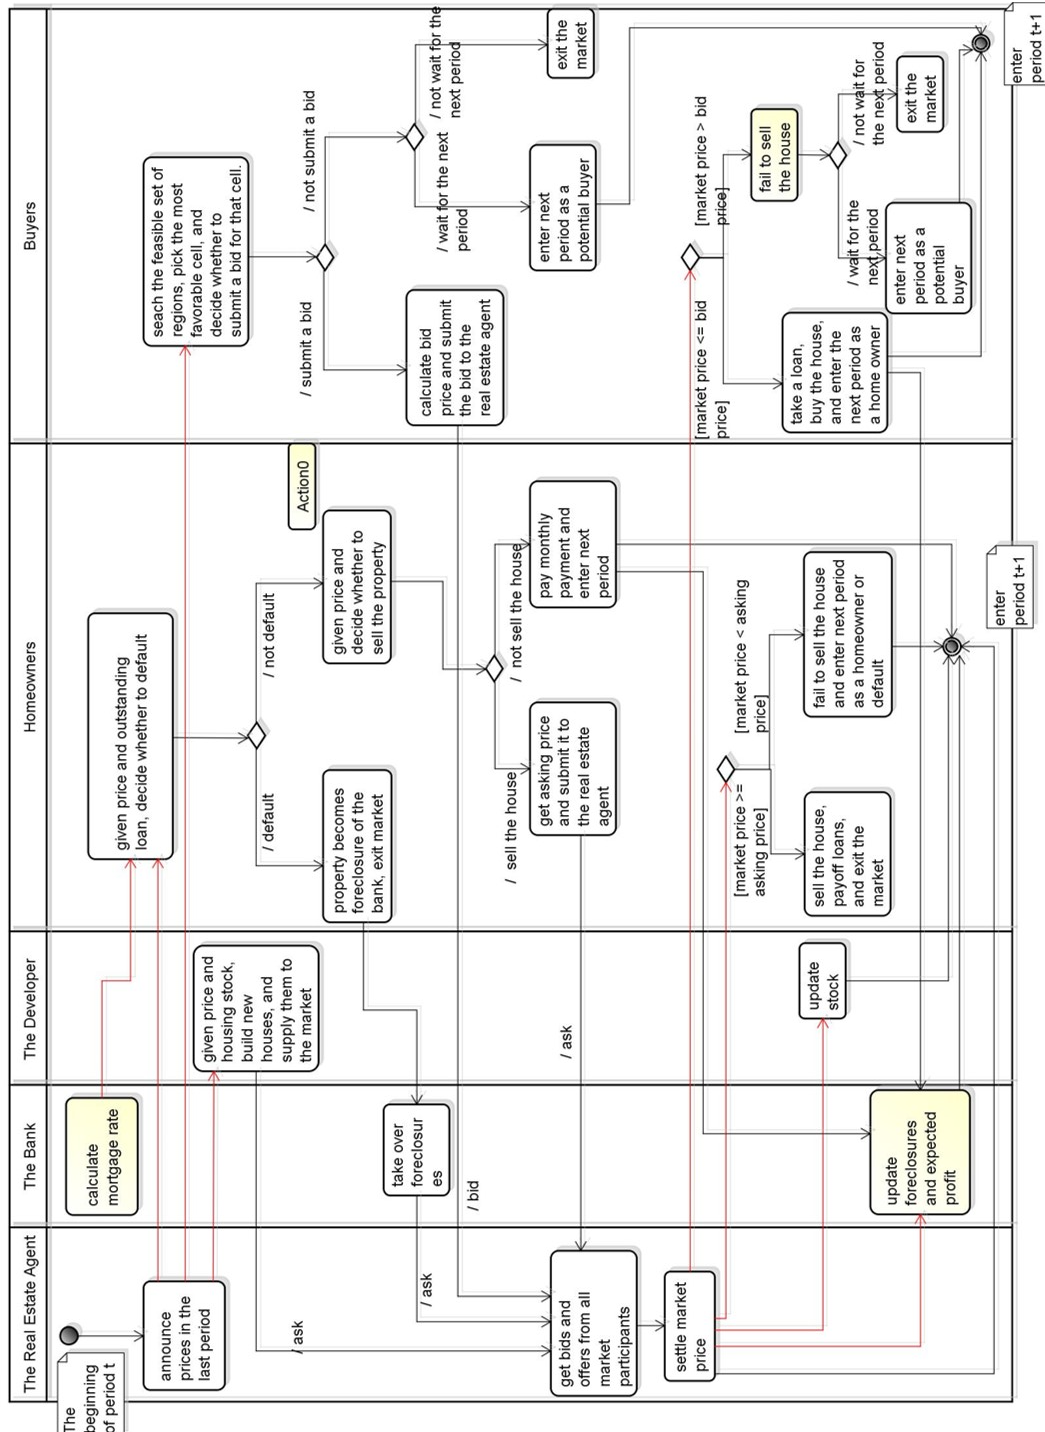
The Real Estate Agent

The Bank

The Developer

Homeowners

Buyers

The beginning of period t

announce prices in the last period

calculate mortgage rate

given price and housing stock, build new houses, and supply them to the market

given price and outstanding loan, decide whether to default

seach the feasible set of regions, pick the most favorable cell, and decide whether to submit a bid for that cell.

/ submit a bid

/ not submit a bid

/ default

/ not default

Action0

property becomes foreclosure of the bank, exit market

given price and decide whether to sell the property

calculate bid price and submit the bid to the real estate agent

/ wait for the next period

/ not wait for the next period

enter next period as a potential buyer

exit the market

take over foreclosures

/ ask

/ ask

/ bid

/ ask

/ sell the house

/ not sell the house

get asking price and submit it to the real estate agent

pay monthly payment and enter next period

get bids and offers from all market participants

settle market price

[market price >= asking price]

[market price < asking price]

sell the house, payoff loans, and exit the market

fail to sell the house and enter next period as a homeowner or default

update stock

update foreclosures and expected profit

enter period t+1

[market price <= bid price]

[market price > bid price]

take a loan, buy the house, and enter the next period as a home owner

fail to sell the house

/ wait for the next period

/ not wait for the next period

enter next period as a potential buyer

exit the market

enter period t+1